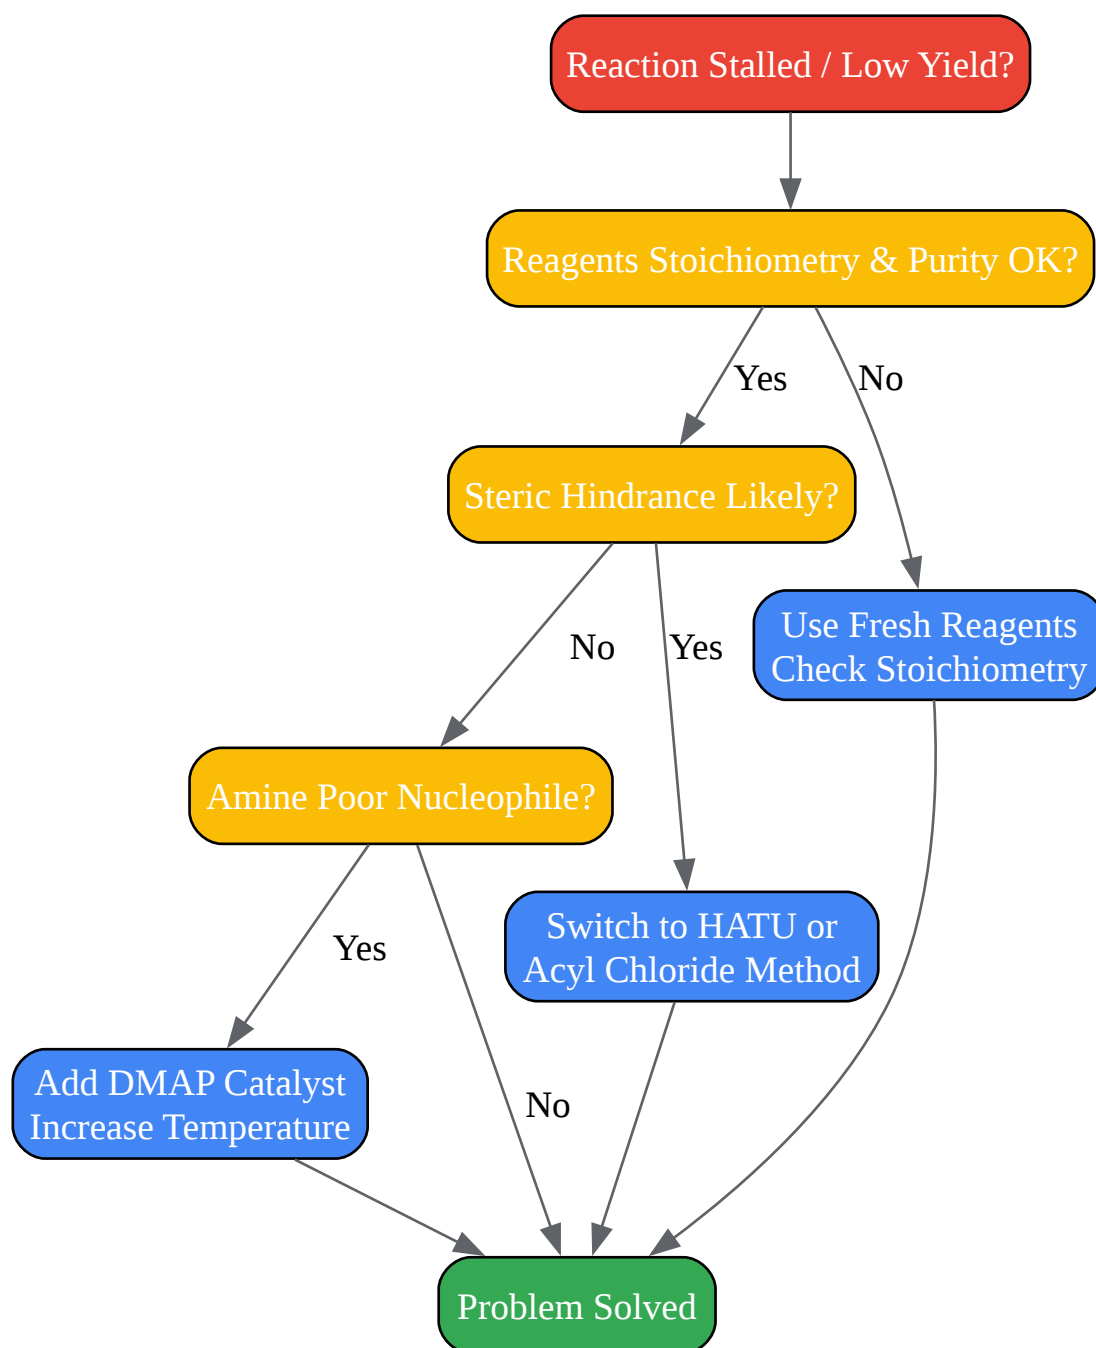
Reaction Stalled / Low Yield?

Reagents Stoichiometry & Purity OK?

Yes

No

Steric Hindrance Likely?

No

Yes

Use Fresh Reagents
Check Stoichiometry

Amine Poor Nucleophile?

Yes

Switch to HATU or
Acyl Chloride Method

Add DMAP Catalyst
Increase Temperature

No

Problem Solved